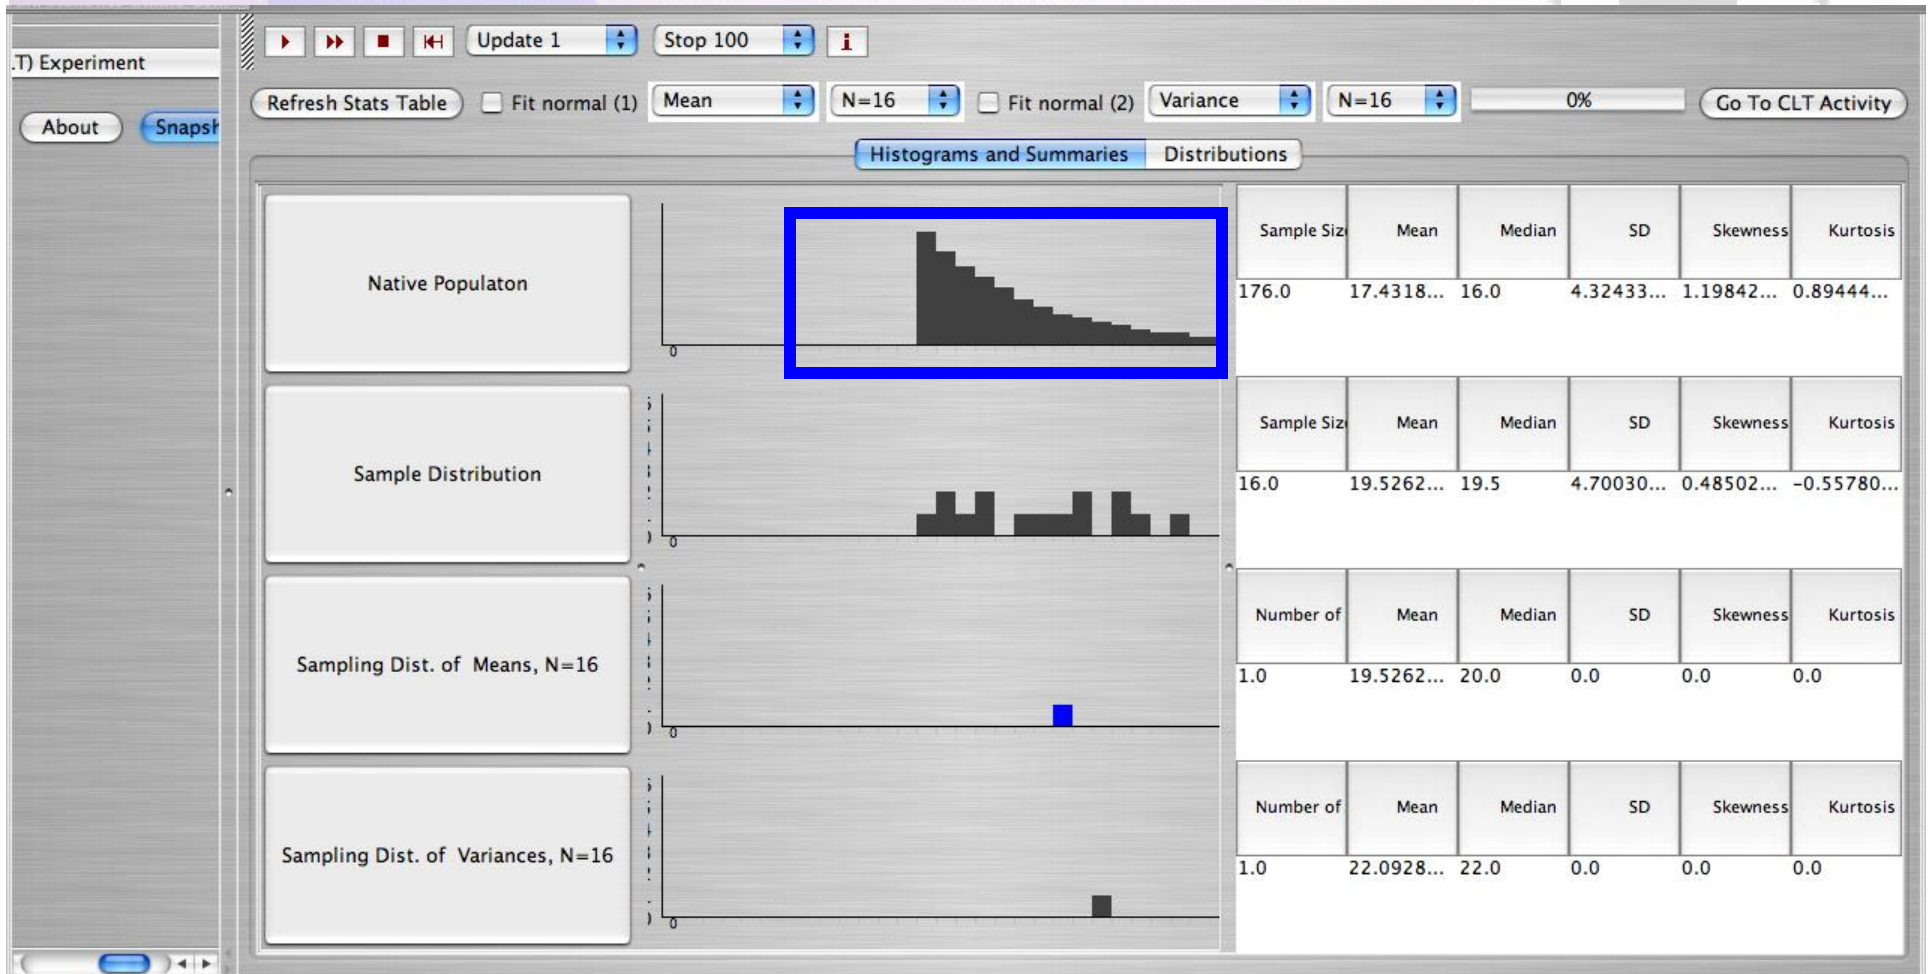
.T) Experiment

About

Snapsh

Update 1

Stop 100

i

Refresh Stats Table

Fit normal (1)

Mean

N=16

Fit normal (2)

Variance

N=16

0%

Go To CLT Activity

Histograms and Summaries

Distributions

Native Populaton

0

| Sample Siz | Mean | Median | SD | Skewness | Kurtosis |
|---|---|---|---|---|---|
| 176.0 | 17.4318... | 16.0 | 4.32433... | 1.19842... | 0.89444... |

Sample Distribution

0

| Sample Siz | Mean | Median | SD | Skewness | Kurtosis |
|---|---|---|---|---|---|
| 16.0 | 19.5262... | 19.5 | 4.70030... | 0.48502... | -0.55780... |

Sampling Dist. of Means, N=16

0

| Number of | Mean | Median | SD | Skewness | Kurtosis |
|---|---|---|---|---|---|
| 1.0 | 19.5262... | 20.0 | 0.0 | 0.0 | 0.0 |

Sampling Dist. of Variances, N=16

0

| Number of | Mean | Median | SD | Skewness | Kurtosis |
|---|---|---|---|---|---|
| 1.0 | 22.0928... | 22.0 | 0.0 | 0.0 | 0.0 |